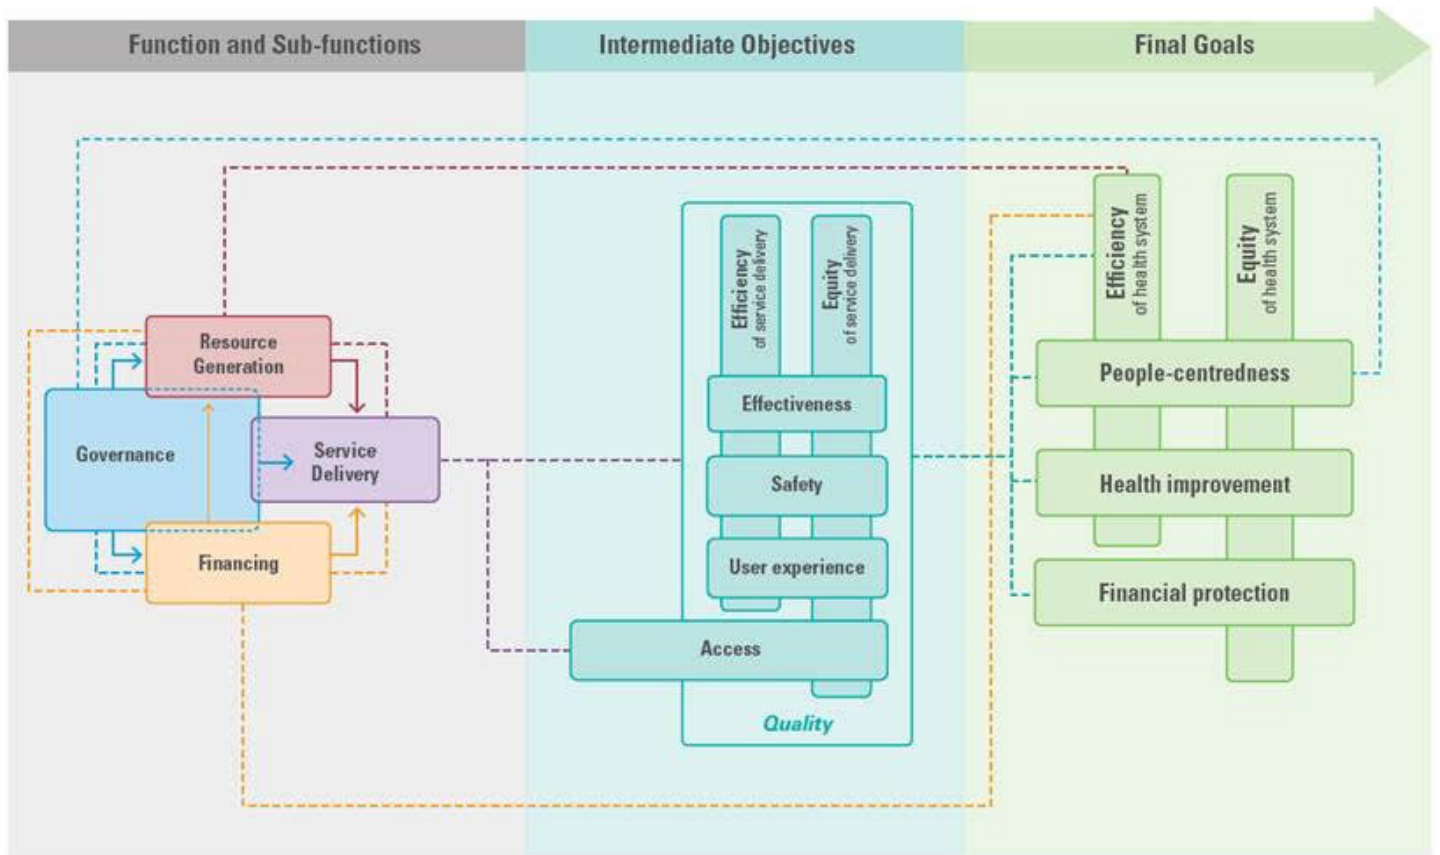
Function and Sub-functions

Intermediate Objectives

Final Goals

Resource Generation

Governance

Service Delivery

Financing

Efficiency of service delivery

Equity of service delivery

Effectiveness

Safety

User experience

Access

Quality

Efficiency of health system

Equity of health system

People-centredness

Health improvement

Financial protection